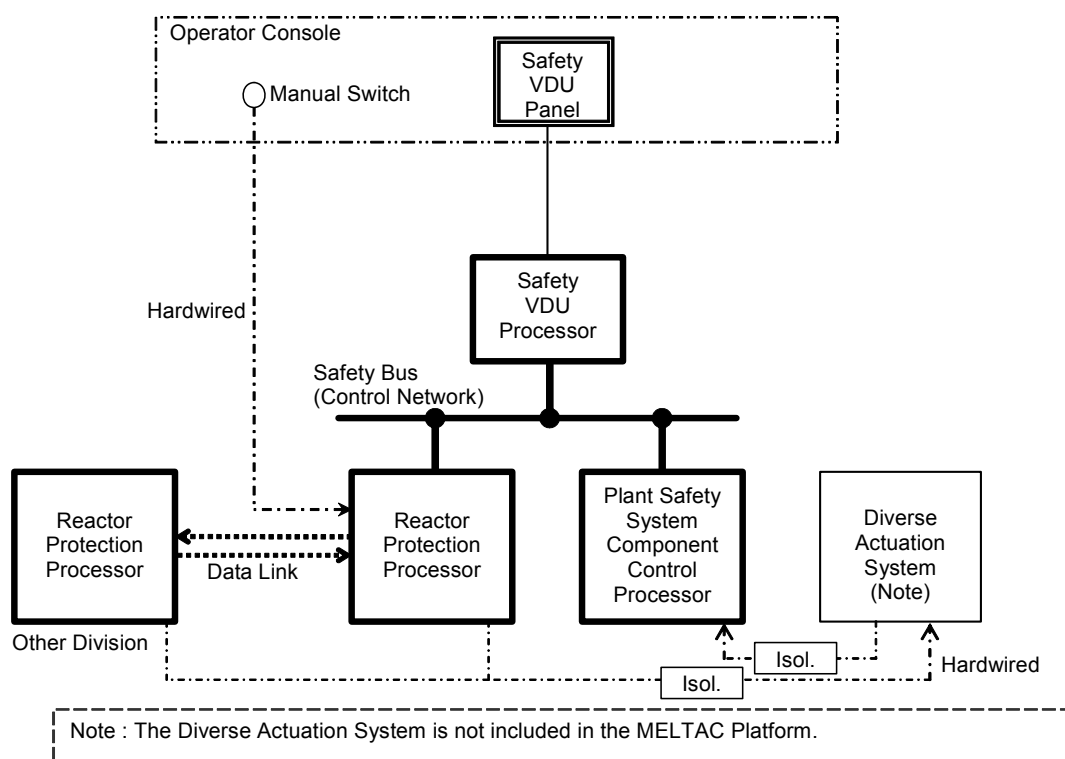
Operator Console

Manual Switch

Safety VDU Panel

Hardwired

Safety VDU Processor

Safety Bus (Control Network)

Reactor Protection Processor

Data Link

Reactor Protection Processor

Plant Safety System Component Control Processor

Diverse Actuation System (Note)

Other Division

Isol.

Isol.

Hardwired

Note : The Diverse Actuation System is not included in the MELTAC Platform.